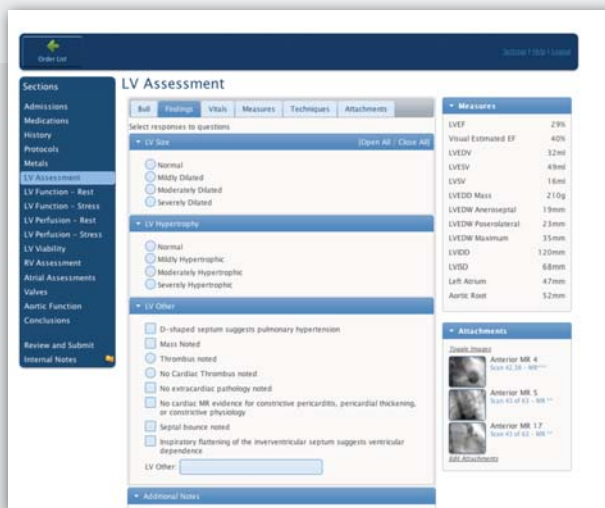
Order List

Settings | Help | Logout

Sections

Admissions
Medications
History
Protocols
Metals
LV Assessment
LV Function – Rest
LV Function – Stress
LV Perfusion – Rest
LV Perfusion – Stress
LV Viability
RV Assessment
Atrial Assessments
Valves
Aortic Function
Conclusions

Review and Submit
Internal Notes

LV Assessment

Bull | Findings | Vitals | Measures | Techniques | Attachments

Select responses to questions

LV Size [Open All | Close All]

Normal
Mildly Dilated
Moderately Dilated
Severely Dilated

LV Hypertrophy

Normal
Mildly Hypertrophic
Moderately Hypertrophic
Severely Hypertrophic

LV Other

D-shaped septum suggests pulmonary hypertension
Mass Noted
Thrombus noted
No Cardiac Thrombus noted
No extracardiac pathology noted
No cardiac MR evidence for constrictive pericarditis, pericardial thickening, or constrictive physiology
Septal bounce noted
Inspiratory flattening of the interventricular septum suggests ventricular dependence

LV Other:

Additional Notes

Measures

| | |
|---|---|
| LVEF | 29% |
| Visual Estimated EF | 40% |
| LVEDV | 32ml |
| LVESV | 49ml |
| LVSV | 18ml |
| LVEDD Mass | 210g |
| LVEDW Anteroseptal | 19mm |
| LVEDW Posterolateral | 23mm |
| LVEDW Maximum | 35mm |
| LVEDD | 120mm |
| LVESD | 68mm |
| Left Atrium | 47mm |
| Aortic Root | 52mm |

Attachments

Toggle Images

Anterior MR 4
Scan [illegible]

Anterior MR 5
Scan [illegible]

Anterior MR 17
Scan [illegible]

Edit Attachments